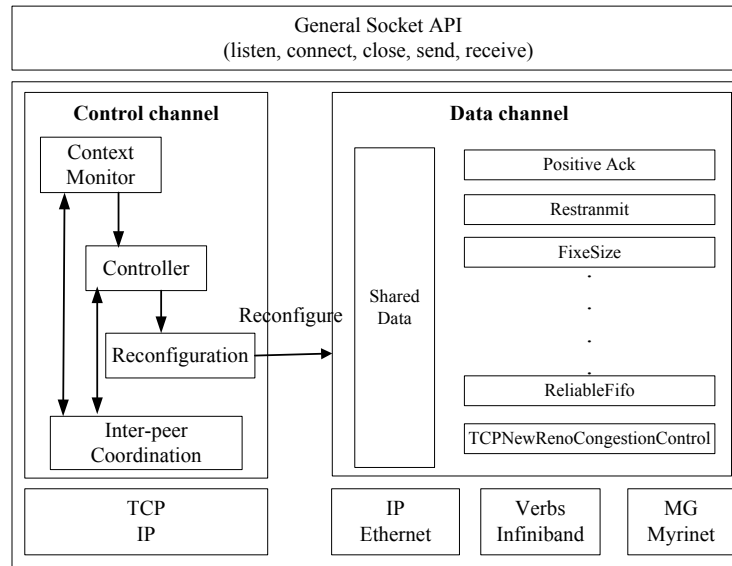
General Socket API
(listen, connect, close, send, receive)

Control channel

Context Monitor

Controller

Reconfiguration

Inter-peer Coordination

Reconfigure

Data channel

Shared Data

Positive Ack

Restranmit

FixeSize

.

.

.

.

ReliableFifo

TCPNewRenoCongestionControl

TCP
IP

IP
Ethernet

Verbs
Infiniband

MG
Myrinet